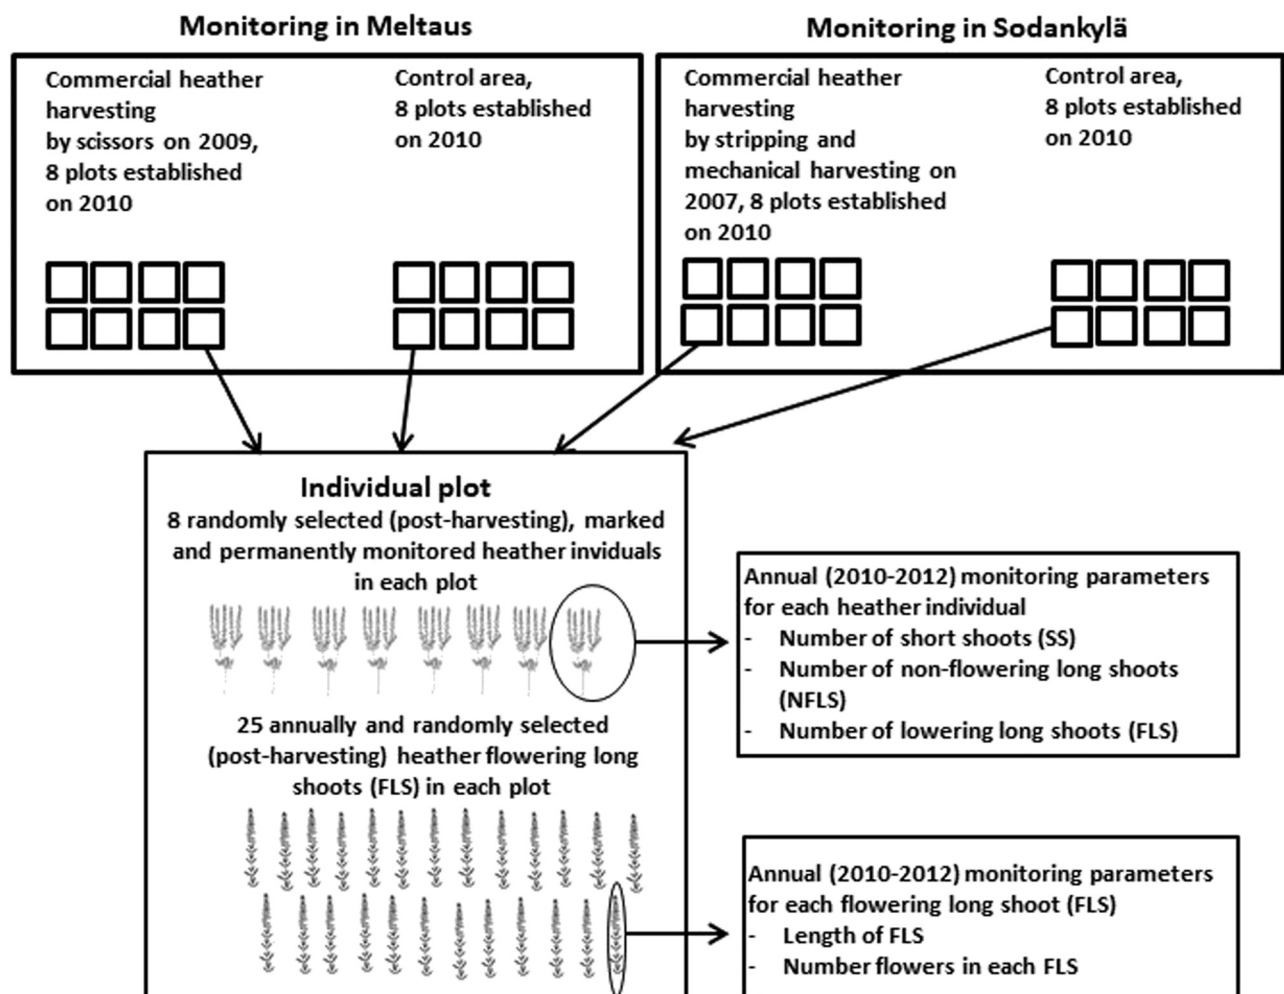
Monitoring in Meltaus

Monitoring in Sodankylä

Commercial heather harvesting by scissors on 2009, 8 plots established on 2010

Control area, 8 plots established on 2010

Commercial heather harvesting by stripping and mechanical harvesting on 2007, 8 plots established on 2010

Control area, 8 plots established on 2010

Individual plot

8 randomly selected (post-harvesting), marked and permanently monitored heather inviduals in each plot

Annual (2010-2012) monitoring parameters for each heather individual
- Number of short shoots (SS)
- Number of non-flowering long shoots (NFLS)
- Number of lowering long shoots (FLS)

25 annually and randomly selected (post-harvesting) heather flowering long shoots (FLS) in each plot

Annual (2010-2012) monitoring parameters for each flowering long shoot (FLS)
- Length of FLS
- Number flowers in each FLS